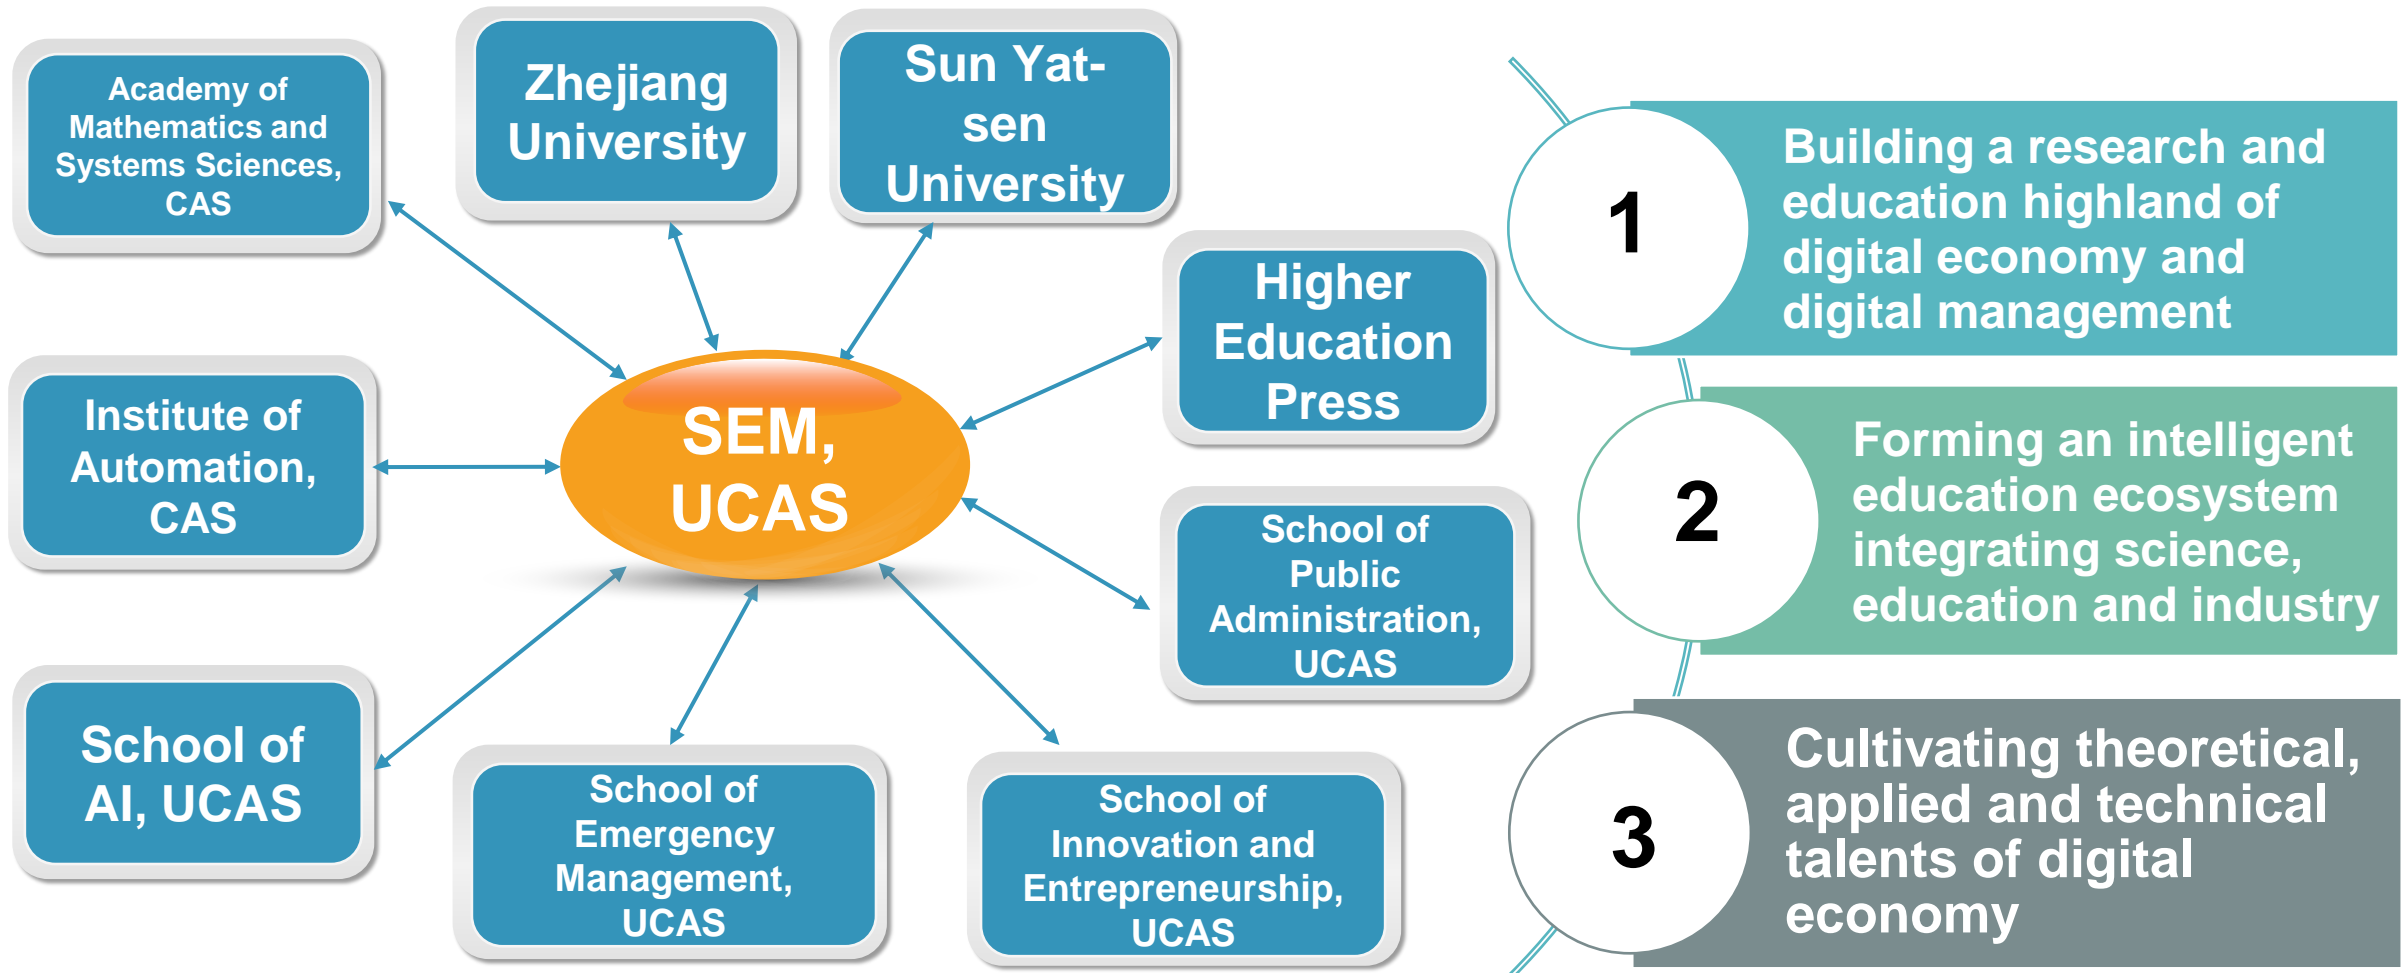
Academy of Mathematics and Systems Sciences, CAS

Zhejiang University

Sun Yat-sen University

Higher Education Press

Institute of Automation, CAS

SEM, UCAS

School of Public Administration, UCAS

School of AI, UCAS

School of Emergency Management, UCAS

School of Innovation and Entrepreneurship, UCAS

1

Building a research and education highland of digital economy and digital management

2

Forming an intelligent education ecosystem integrating science, education and industry

3

Cultivating theoretical, applied and technical talents of digital economy